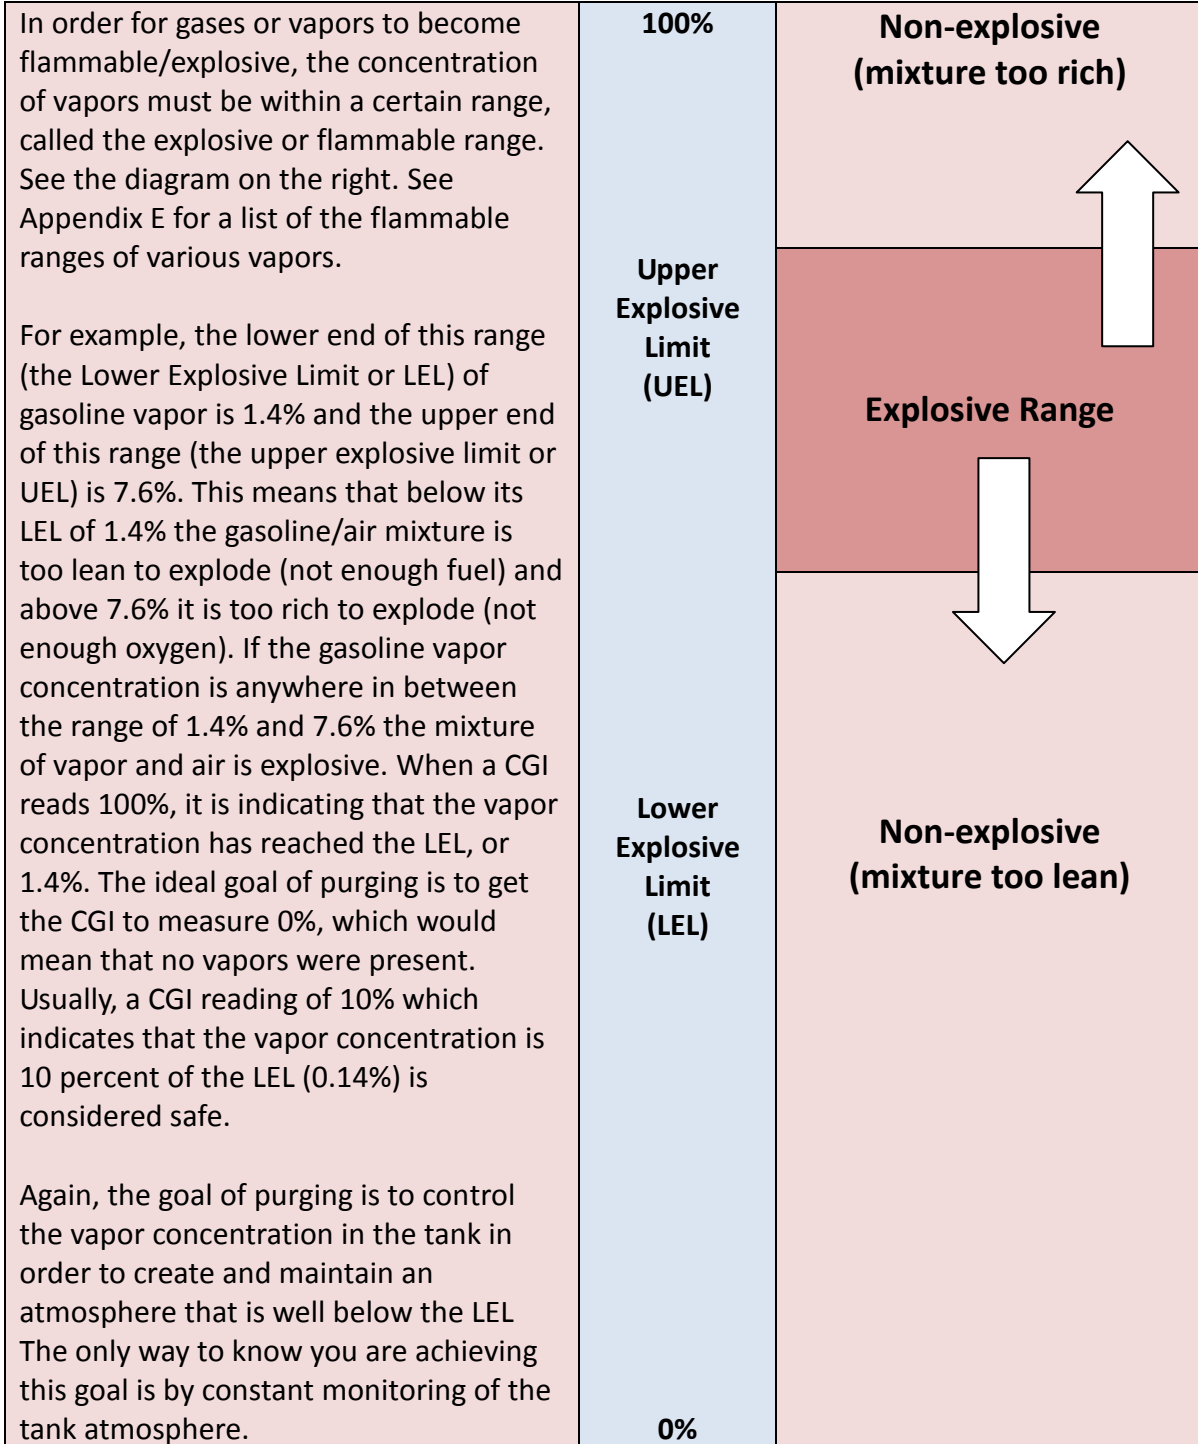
In order for gases or vapors to become flammable/explosive, the concentration of vapors must be within a certain range, called the explosive or flammable range. See the diagram on the right. See Appendix E for a list of the flammable ranges of various vapors.

For example, the lower end of this range (the Lower Explosive Limit or LEL) of gasoline vapor is 1.4% and the upper end of this range (the upper explosive limit or UEL) is 7.6%. This means that below its LEL of 1.4% the gasoline/air mixture is too lean to explode (not enough fuel) and above 7.6% it is too rich to explode (not enough oxygen). If the gasoline vapor concentration is anywhere in between the range of 1.4% and 7.6% the mixture of vapor and air is explosive. When a CGI reads 100%, it is indicating that the vapor concentration has reached the LEL, or 1.4%. The ideal goal of purging is to get the CGI to measure 0%, which would mean that no vapors were present. Usually, a CGI reading of 10% which indicates that the vapor concentration is 10 percent of the LEL (0.14%) is considered safe.

Again, the goal of purging is to control the vapor concentration in the tank in order to create and maintain an atmosphere that is well below the LEL The only way to know you are achieving this goal is by constant monitoring of the tank atmosphere.

100%

Upper Explosive Limit (UEL)

Lower Explosive Limit (LEL)

0%

Non-explosive (mixture too rich)

Explosive Range

Non-explosive (mixture too lean)